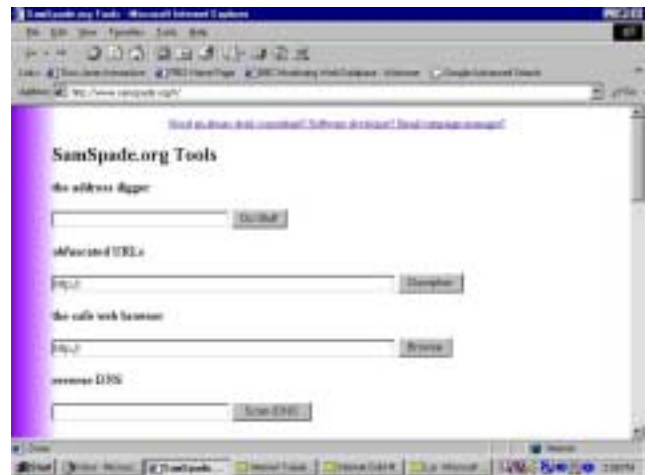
SamSpade.org Tools - Microsoft Internet Explorer

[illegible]

Address http://www.samspade.org/

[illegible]

SamSpade.org Tools

the address digger

Do Stuff

obfuscated URLs

http://

Decipher

the safe web browser

http://

Browse

reverse DNS

Scan DNS

Done

Start

Internet